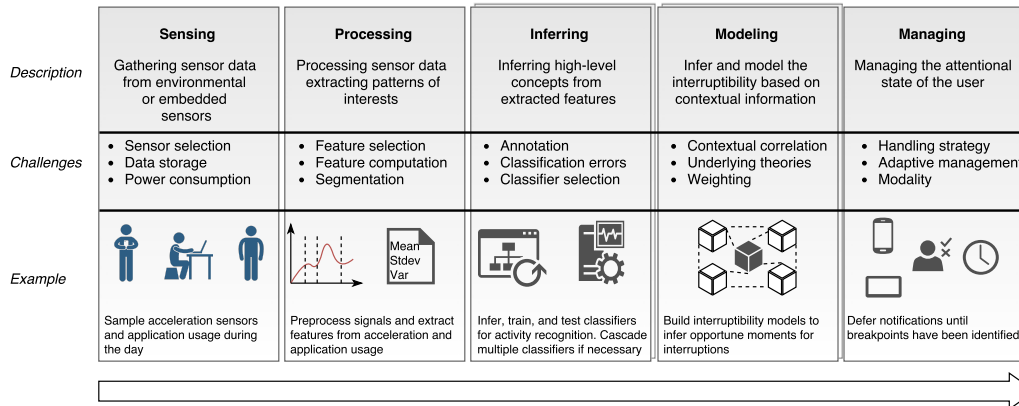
Description

Challenges

Example

Sensing

Gathering sensor data from environmental or embedded sensors

• Sensor selection
• Data storage
• Power consumption

Sample acceleration sensors and application usage during the day

Processing

Processing sensor data extracting patterns of interests

• Feature selection
• Feature computation
• Segmentation

Mean
Stdev
Var

Preprocess signals and extract features from acceleration and application usage

Inferring

Inferring high-level concepts from extracted features

• Annotation
• Classification errors
• Classifier selection

Infer, train, and test classifiers for activity recognition. Cascade multiple classifiers if necessary

Modeling

Infer and model the interruptibility based on contextual information

• Contextual correlation
• Underlying theories
• Weighting

Build interruptibility models to infer opportune moments for interruptions

Managing

Managing the attentional state of the user

• Handling strategy
• Adaptive management
• Modality

Defer notifications until breakpoints have been identified